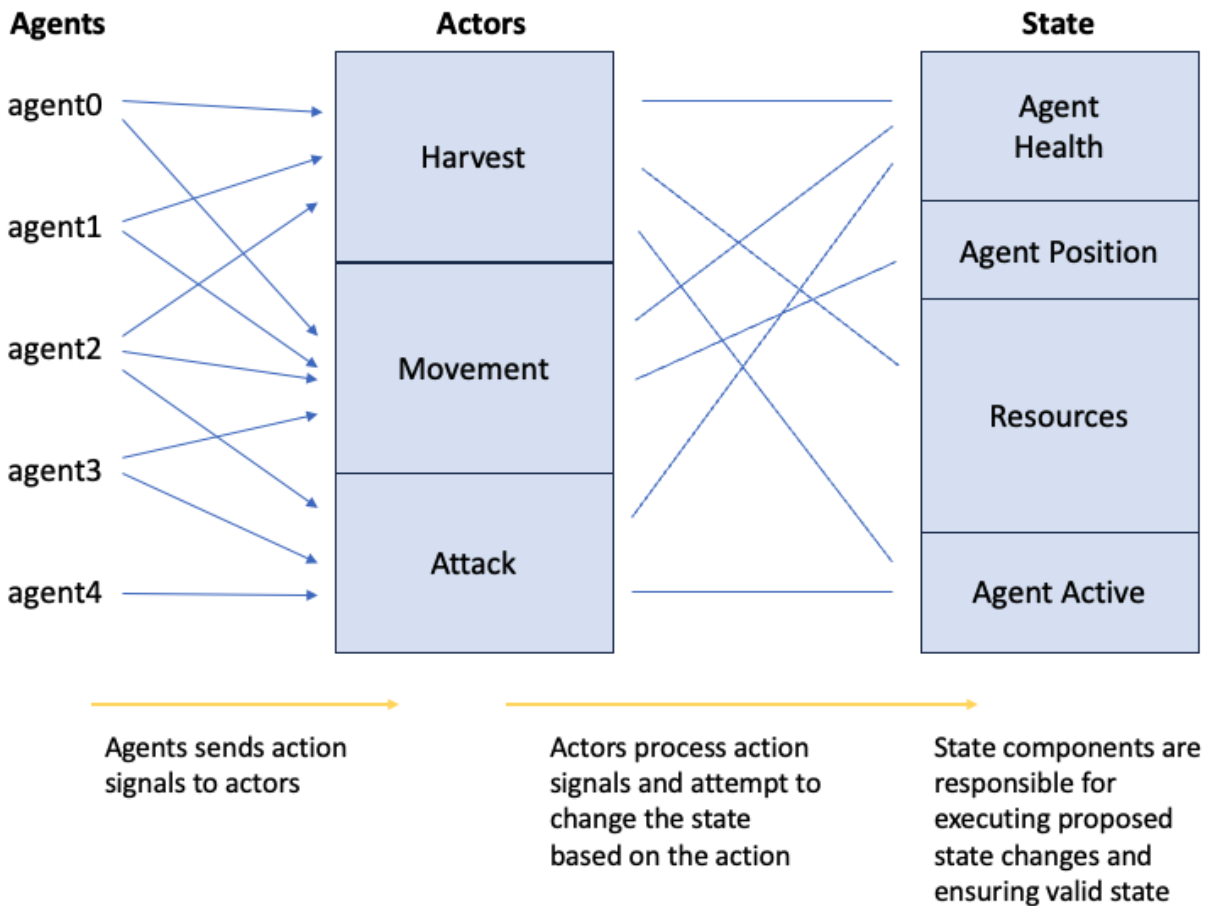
Agents

Actors

State

agent0

agent1

agent2

agent3

agent4

Harvest

Movement

Attack

Agent Health

Agent Position

Resources

Agent Active

Agents sends action signals to actors

Actors process action signals and attempt to change the state based on the action

State components are responsible for executing proposed state changes and ensuring valid state